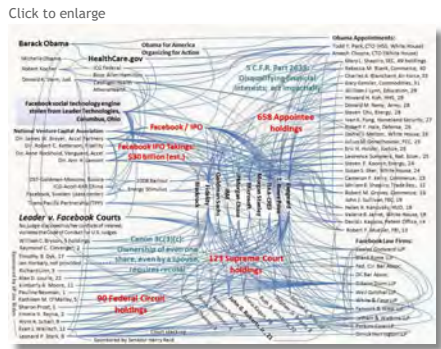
Click to enlarge

Barack Obama

Michelle Obama

Obama for America
Organizing for Action

HealthCare.gov

Obama Appointments:

5 C.F.R. Part 2635: Disqualifying financial interests; acts impartially

Facebook social technology engine stolen from Leader Technologies, Columbus, Ohio

Facebook / IPO

658 Appointee holdings

National Venture Capital Association

Facebook IPO Takings: \$30 Billion (est.)

Leader v. Facebook Courts

Canon 3(C)(1)(c) Ownership of even one share, even by a spouse, requires recusal

121 Supreme Court holdings

Facebook Law Firms:

90 Federal Circuit holdings